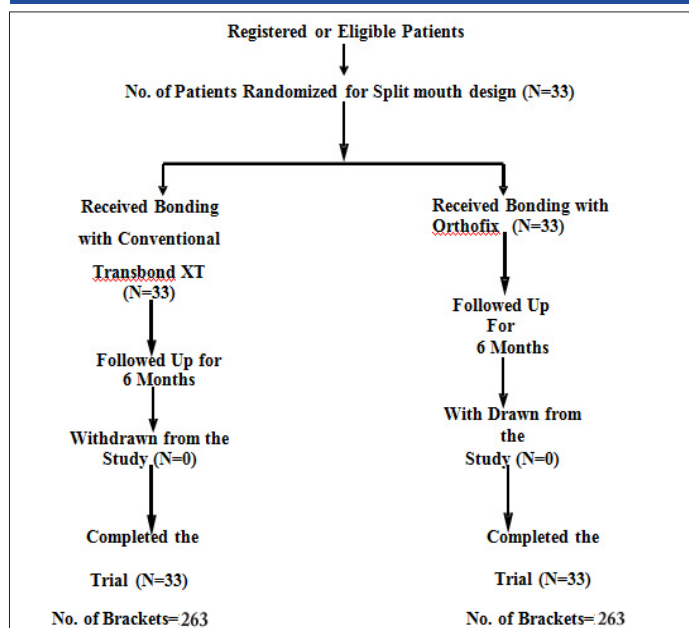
Registered or Eligible Patients

No. of Patients Randomized for Split mouth design (N=33)

Received Bonding with Conventional Transbond XT (N=33)

Followed Up for 6 Months

Withdrawn from the Study (N=0)

Completed the Trial (N=33)

No. of Brackets= 263

Received Bonding with Orthofix (N=33)

Followed Up For 6 Months

With Drawn from the Study (N=0)

Completed the Trial (N=33)

No. of Brackets= 263